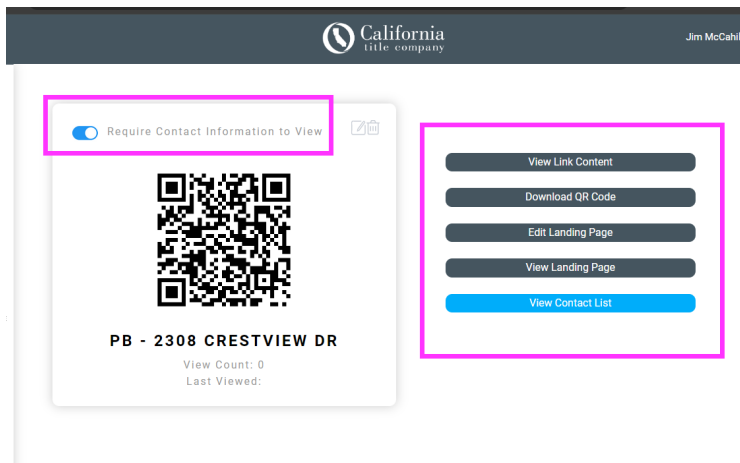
California
title company

Jim McCahil

Require Contact Information to View

PB - 2308 CRESTVIEW DR

View Count: 0
Last Viewed:

View Link Content
Download QR Code
Edit Landing Page
View Landing Page
View Contact List